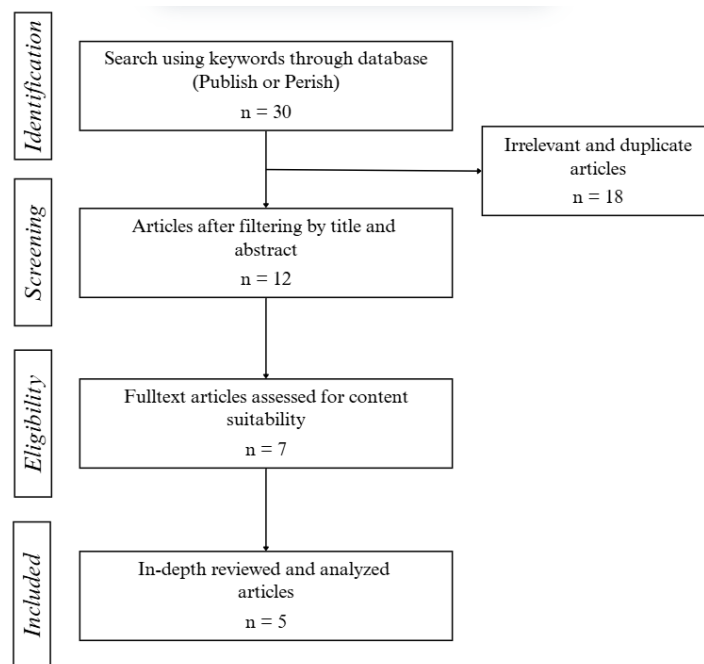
Identification

Search using keywords through database (Publish or Perish)
n = 30

Irrelevant and duplicate articles
n = 18

Screening

Articles after filtering by title and abstract
n = 12

Eligibility

Fulltext articles assessed for content suitability
n = 7

Included

In-depth reviewed and analyzed articles
n = 5